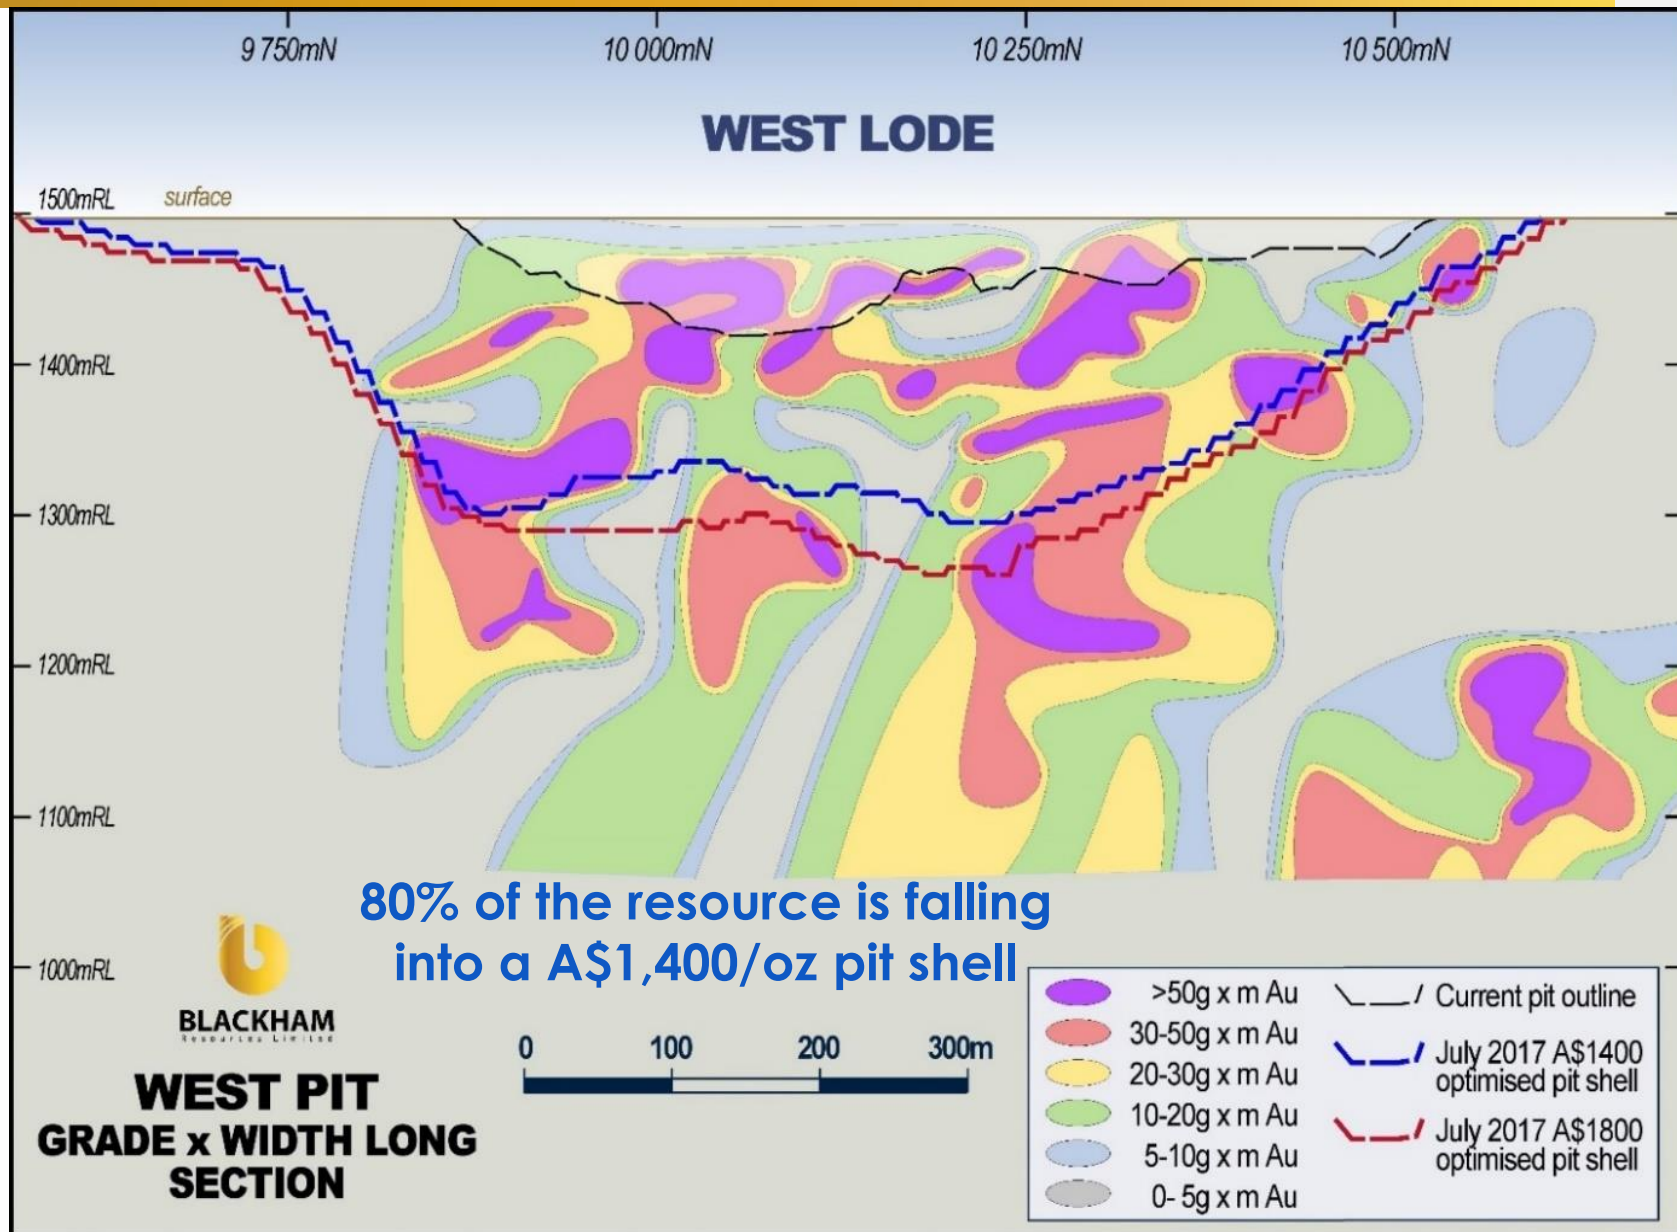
9 750mN
10 000mN
10 250mN
10 500mN

WEST LODE

1500mRL
surface
1400mRL
1300mRL
1200mRL
1100mRL
1000mRL

80% of the resource is falling into a A$1,400/oz pit shell

BLACKHAM
Resources Limited

WEST PIT
GRADE x WIDTH LONG SECTION

0
100
200
300m

>50g x m Au
30-50g x m Au
20-30g x m Au
10-20g x m Au
5-10g x m Au
0- 5g x m Au

Current pit outline
July 2017 A$1400 optimised pit shell
July 2017 A$1800 optimised pit shell